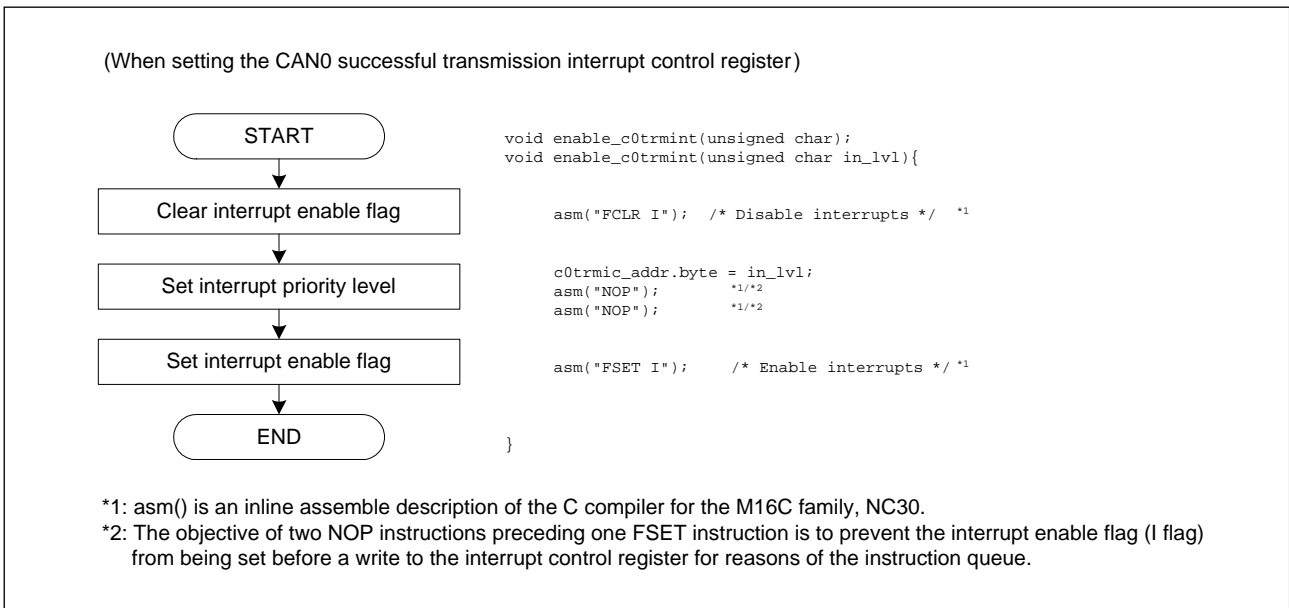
(When setting the CAN0 successful transmission interrupt control register)

START

Clear interrupt enable flag

Set interrupt priority level

Set interrupt enable flag

END

void enable_c0trmint(unsigned char);
void enable_c0trmint(unsigned char in_lvl){

asm("FCLR I"); /* Disable interrupts */ *1

c0trmic_addr.byte = in_lvl;
asm("NOP"); *1/*2
asm("NOP"); *1/*2

asm("FSET I"); /* Enable interrupts */ *1

}

*1: asm() is an inline assemble description of the C compiler for the M16C family, NC30.
*2: The objective of two NOP instructions preceding one FSET instruction is to prevent the interrupt enable flag (I flag) from being set before a write to the interrupt control register for reasons of the instruction queue.